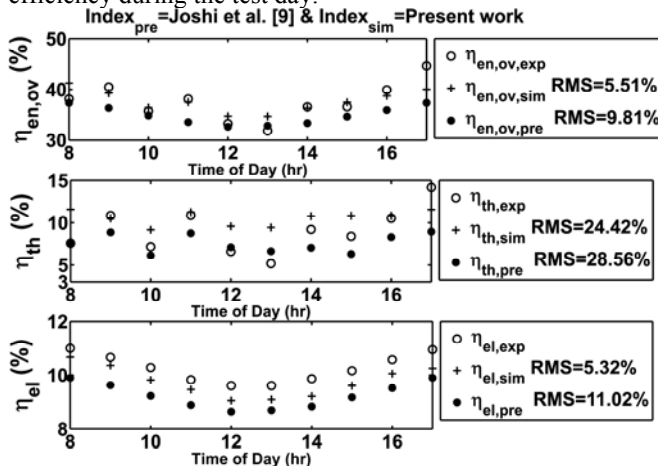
efficiency during the test day.

$Index_{pre}$=Joshi et al. [9] & $Index_{sim}$=Present work

$\eta_{en,ov}$ (%)

50

40

30

8

10

12

14

16

Time of Day (hr)

○ $\eta_{en,ov,exp}$

+ $\eta_{en,ov,sim}$ RMS=5.51%

● $\eta_{en,ov,pre}$ RMS=9.81%

$\eta_{th}$ (%)

15

10

5

3

8

10

12

14

16

Time of Day (hr)

○ $\eta_{th,exp}$

+ $\eta_{th,sim}$ RMS=24.42%

● $\eta_{th,pre}$ RMS=28.56%

$\eta_{el}$ (%)

12

10

8

8

10

12

14

16

Time of Day (hr)

○ $\eta_{el,exp}$

+ $\eta_{el,sim}$ RMS=5.32%

● $\eta_{el,pre}$ RMS=11.02%